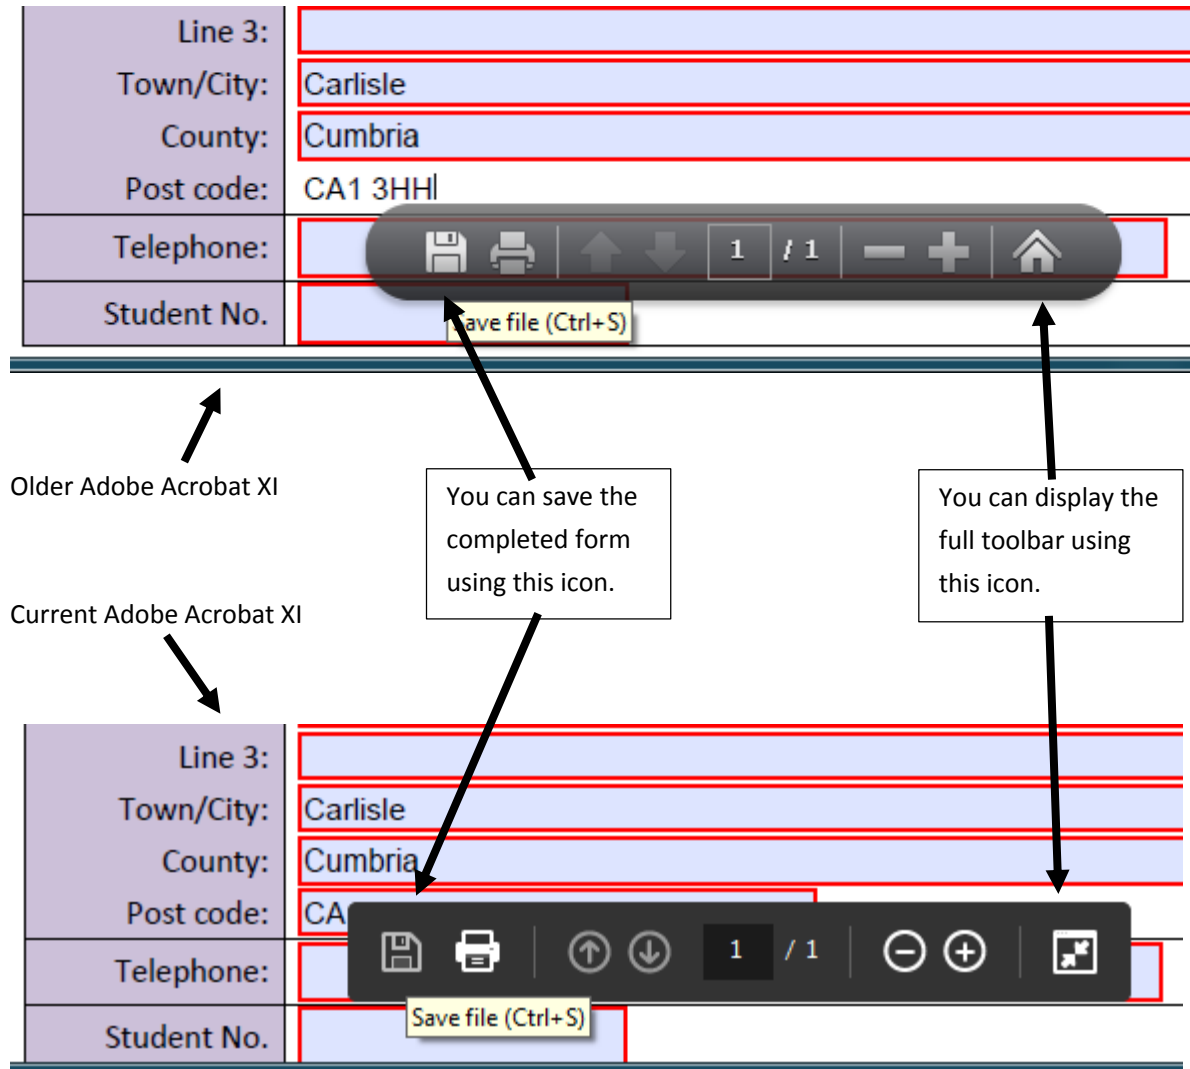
| Line 3: | |
|---|---|
| Town/City: | Carlisle |
| County: | Cumbria |
| Post code: | CA1 3HH |
| Telephone: | |
| Student No. | |

1 / 1

ave file (Ctrl+S)

Older Adobe Acrobat XI

You can save the completed form using this icon.

You can display the full toolbar using this icon.

Current Adobe Acrobat XI

| Line 3: | |
|---|---|
| Town/City: | Carlisle |
| County: | Cumbria |
| Post code: | CA |
| Telephone: | |
| Student No. | |

1 / 1

Save file (Ctrl+S)